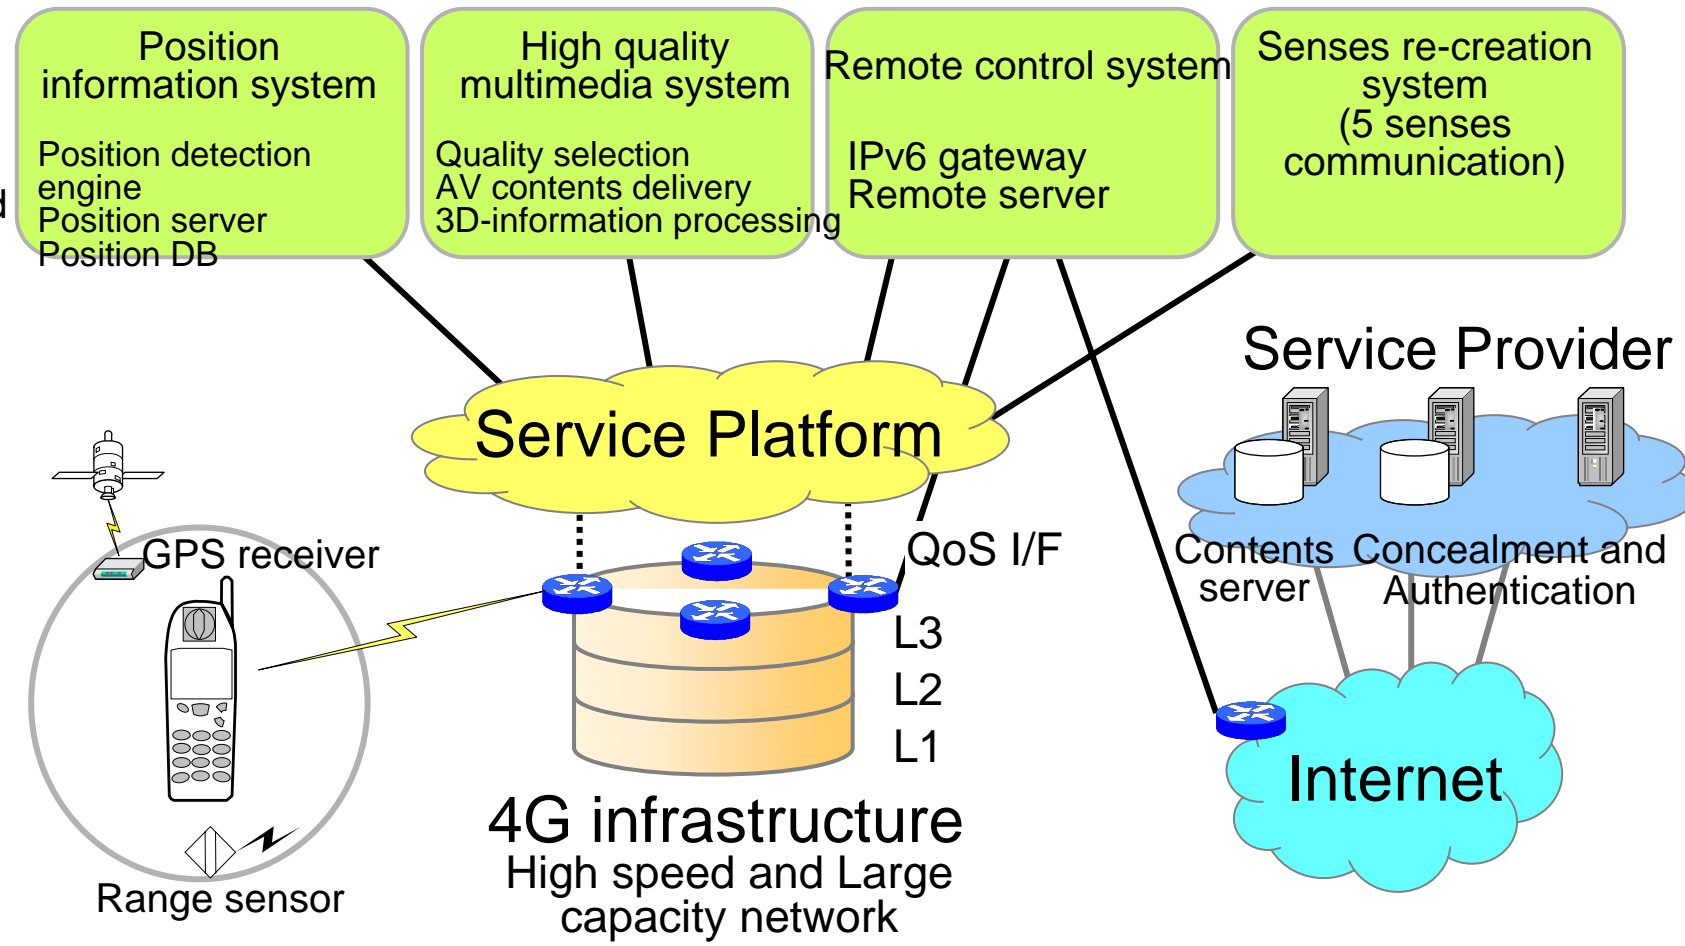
Position information system

Position detection engine
Position server
Position DB

High quality multimedia system

Quality selection
AV contents delivery
3D-information processing

Remote control system

IPv6 gateway
Remote server

Senses re-creation system
(5 senses communication)

Service Provider

Service Platform

GPS receiver

QoS I/F

Contents server

Concealment and Authentication

L3
L2
L1

Internet

Range sensor

4G infrastructure
High speed and Large capacity network